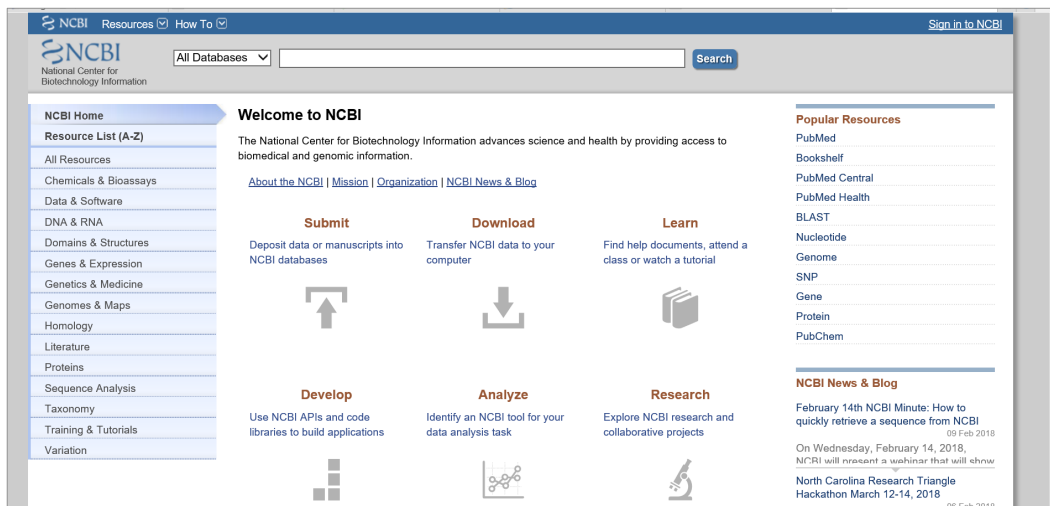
NCBI Resources How To

Sign in to NCBI

NCBI
National Center for Biotechnology Information

All Databases

Search

NCBI Home
Resource List (A-Z)
All Resources
Chemicals & Bioassays
Data & Software
DNA & RNA
Domains & Structures
Genes & Expression
Genetics & Medicine
Genomes & Maps
Homology
Literature
Proteins
Sequence Analysis
Taxonomy
Training & Tutorials
Variation

Welcome to NCBI

The National Center for Biotechnology Information advances science and health by providing access to biomedical and genomic information.

About the NCBI | Mission | Organization | NCBI News & Blog

Submit
Deposit data or manuscripts into NCBI databases

Download
Transfer NCBI data to your computer

Learn
Find help documents, attend a class or watch a tutorial

Develop
Use NCBI APIs and code libraries to build applications

Analyze
Identify an NCBI tool for your data analysis task

Research
Explore NCBI research and collaborative projects

Popular Resources
PubMed
Bookshelf
PubMed Central
PubMed Health
BLAST
Nucleotide
Genome
SNP
Gene
Protein
PubChem

NCBI News & Blog

February 14th NCBI Minute: How to quickly retrieve a sequence from NCBI
09 Feb 2018
On Wednesday, February 14, 2018, NCBI will present a webinar that will show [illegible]

North Carolina Research Triangle Hackathon March 12-14, 2018
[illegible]